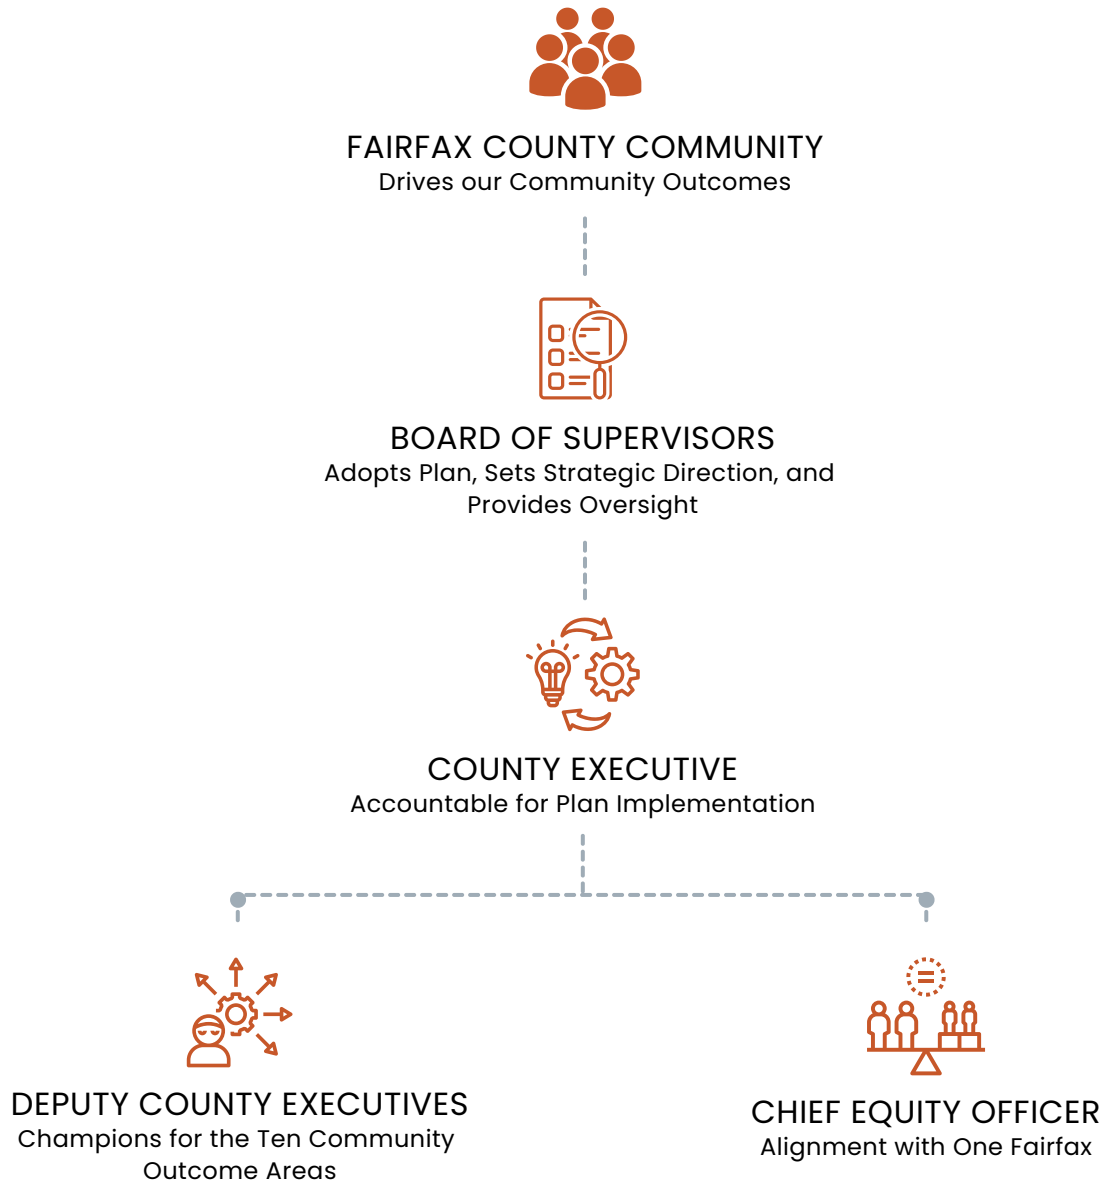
FAIRFAX COUNTY COMMUNITY
Drives our Community Outcomes

BOARD OF SUPERVISORS
Adopts Plan, Sets Strategic Direction, and Provides Oversight

COUNTY EXECUTIVE
Accountable for Plan Implementation

DEPUTY COUNTY EXECUTIVES
Champions for the Ten Community Outcome Areas

CHIEF EQUITY OFFICER
Alignment with One Fairfax